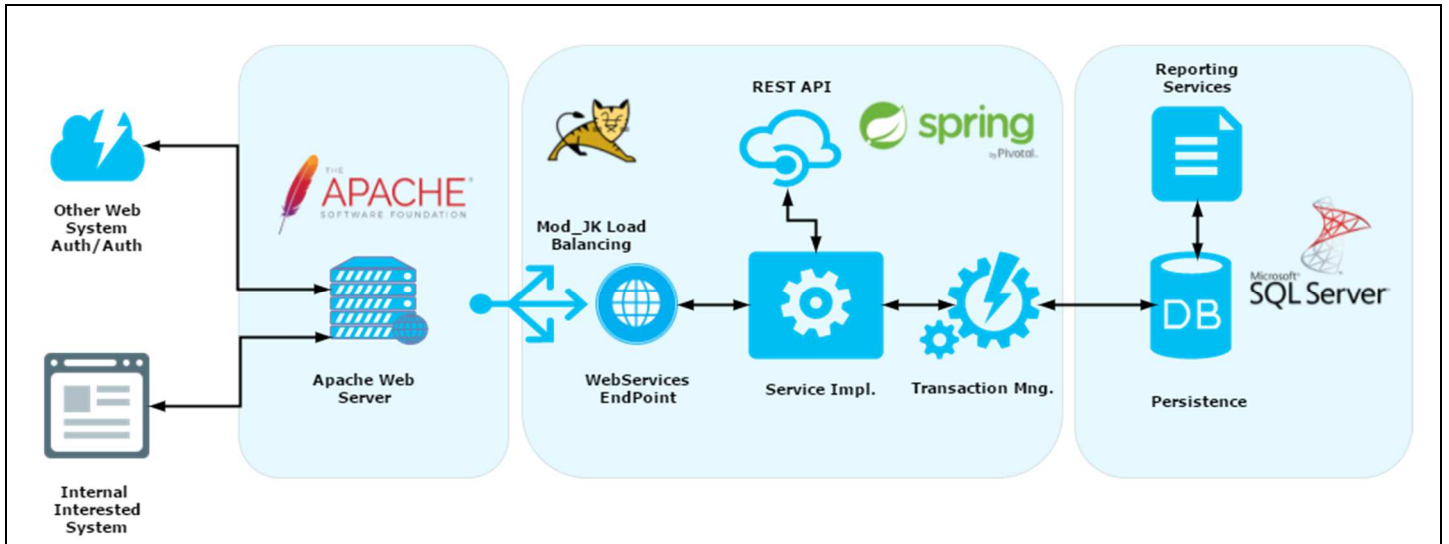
Other Web System Auth/Auth

Internal Interested System

THE APACHE SOFTWARE FOUNDATION

Apache Web Server

Mod_JK Load Balancing

WebServices EndPoint

REST API

spring by Pivotal.

Service Impl.

Transaction Mng.

Reporting Services

DB

Microsoft SQL Server

Persistence